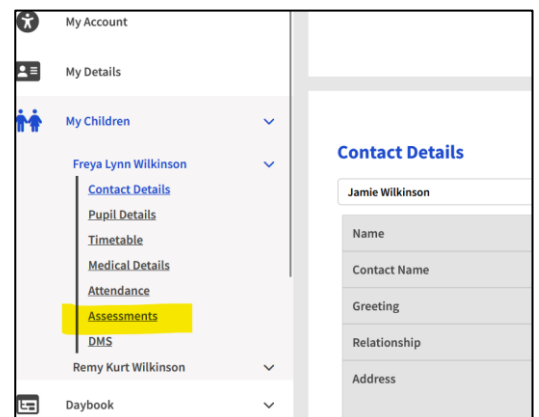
My Account

My Details

My Children

Freya Lynn Wilkinson

Contact Details

Pupil Details

Timetable

Medical Details

Attendance

Assessments

DMS

Remy Kurt Wilkinson

Daybook

Contact Details

Jamie Wilkinson

| Name |
|---|
| Contact Name |
| Greeting |
| Relationship |
| Address |